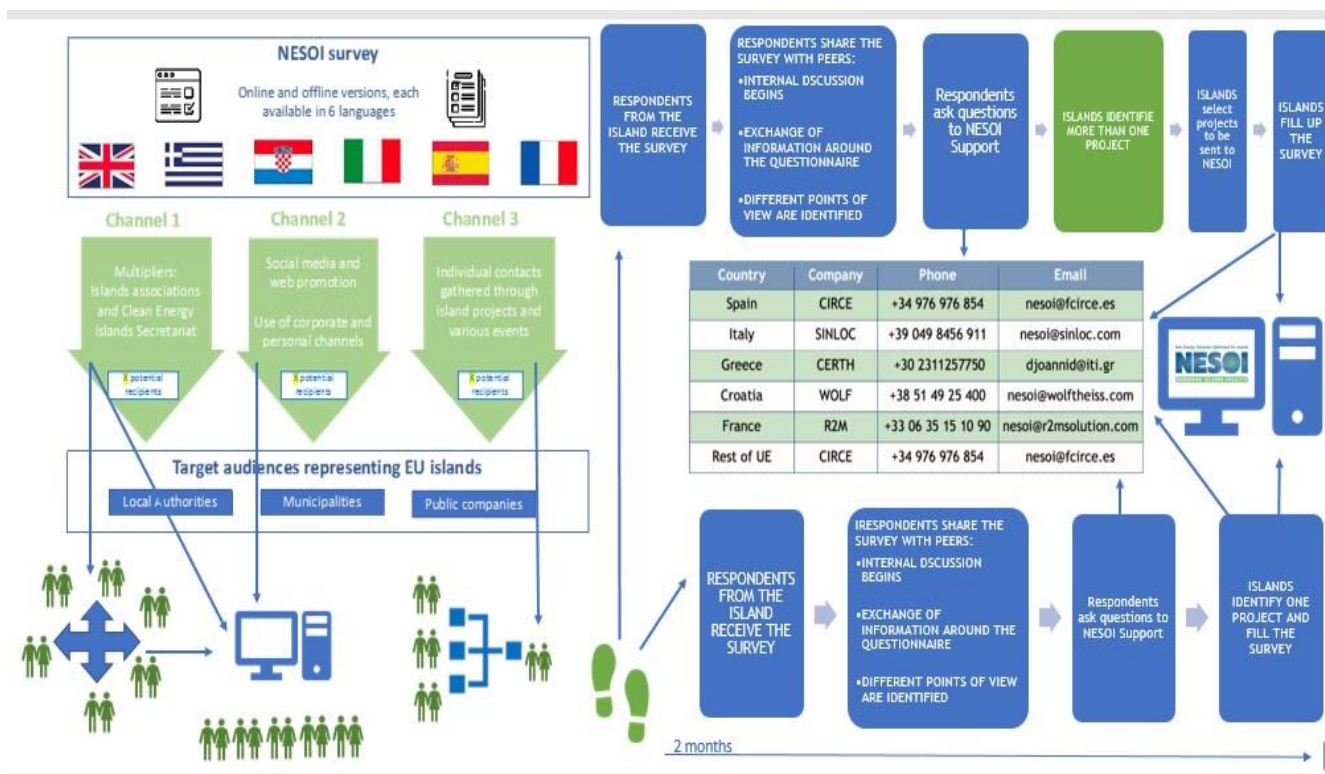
NESOI survey

Online and offline versions, each available in 6 languages

Channel 1

Multipliers: Islands associations and Clean Energy Islands Secretariat

X potential recipients

Channel 2

Social media and web promotion

Use of corporate and personal channels

X potential recipients

Channel 3

Individual contacts gathered through island projects and various events

X potential recipients

Target audiences representing EU islands

Local Authorities

Municipalities

Public companies

RESPONDENTS FROM THE ISLAND RECEIVE THE SURVEY

RESPONDENTS SHARE THE SURVEY WITH PEERS:
•INTERNAL DSCUSSION BEGINS
•EXCHANGE OF INFORMATION AROUND THE QUESTIONNAIRE
•DIFFERENT POINTS OF VIEW ARE IDENTIFIED

Respondents ask questions to NESOI Support

ISLANDS IDENTIFIE MORE THAN ONE PROJECT

ISLANDS select projects to be sent to NESOI

ISLANDS FILL UP THE SURVEY

| Country | Company | Phone | Email |
|---|---|---|---|
| Spain | CIRCE | +34 976 976 854 | nesoi@fcirce.es |
| Italy | SINLOC | +39 049 8456 911 | nesoi@sinloc.com |
| Greece | CERTH | +30 2311257750 | djoannid@iti.gr |
| Croatia | WOLF | +38 51 49 25 400 | nesoi@wolftheiss.com |
| France | R2M | +33 06 35 15 10 90 | nesoi@r2msolution.com |
| Rest of UE | CIRCE | +34 976 976 854 | nesoi@fcirce.es |

NESOI

RESPONDENTS FROM THE ISLAND RECEIVE THE SURVEY

IRESPONDENTS SHARE THE SURVEY WITH PEERS:
•INTERNAL DSCUSSION BEGINS
•EXCHANGE OF INFORMATION AROUND THE QUESTIONNAIRE
•DIFFERENT POINTS OF VIEW ARE IDENTIFIED

Respondents ask questions to NESOI Support

ISLANDS IDENTIFY ONE PROJECT AND FILL THE SURVEY

2 months